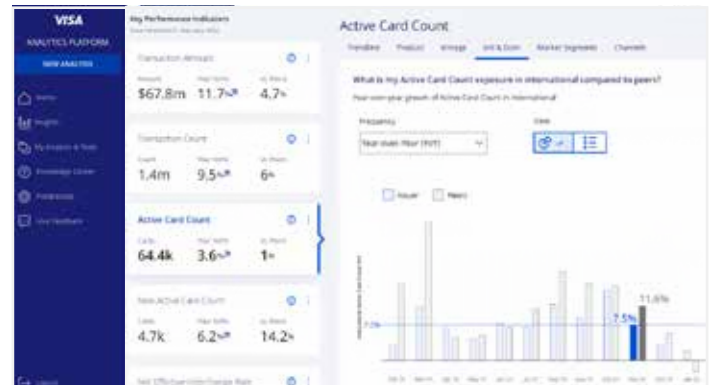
VISA
ANALYTICS PLATFORM
NEW ANALYSIS

Key Performance Indicators
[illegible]

Transaction Amount
Amount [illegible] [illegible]
$67.8m 11.7% 4.7%

Transaction Count
Count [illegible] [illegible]
1.4m 9.5% 6%

Active Card Count
Cards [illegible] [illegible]
64.4k 3.6% 1%

New Active Card Count
Cards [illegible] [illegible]
4.7k 6.2% 14.2%

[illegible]

Active Card Count
Trendline Product Vintage Intl & Dom Market Segment Channels

What is my Active Card Count exposure in international compared to peers?
Year-over-year growth of Active Card Count in international

Frequency
Year-over-Year (YoY)

View

Issuer Peers

7.5%
11.6%
7.5%
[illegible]